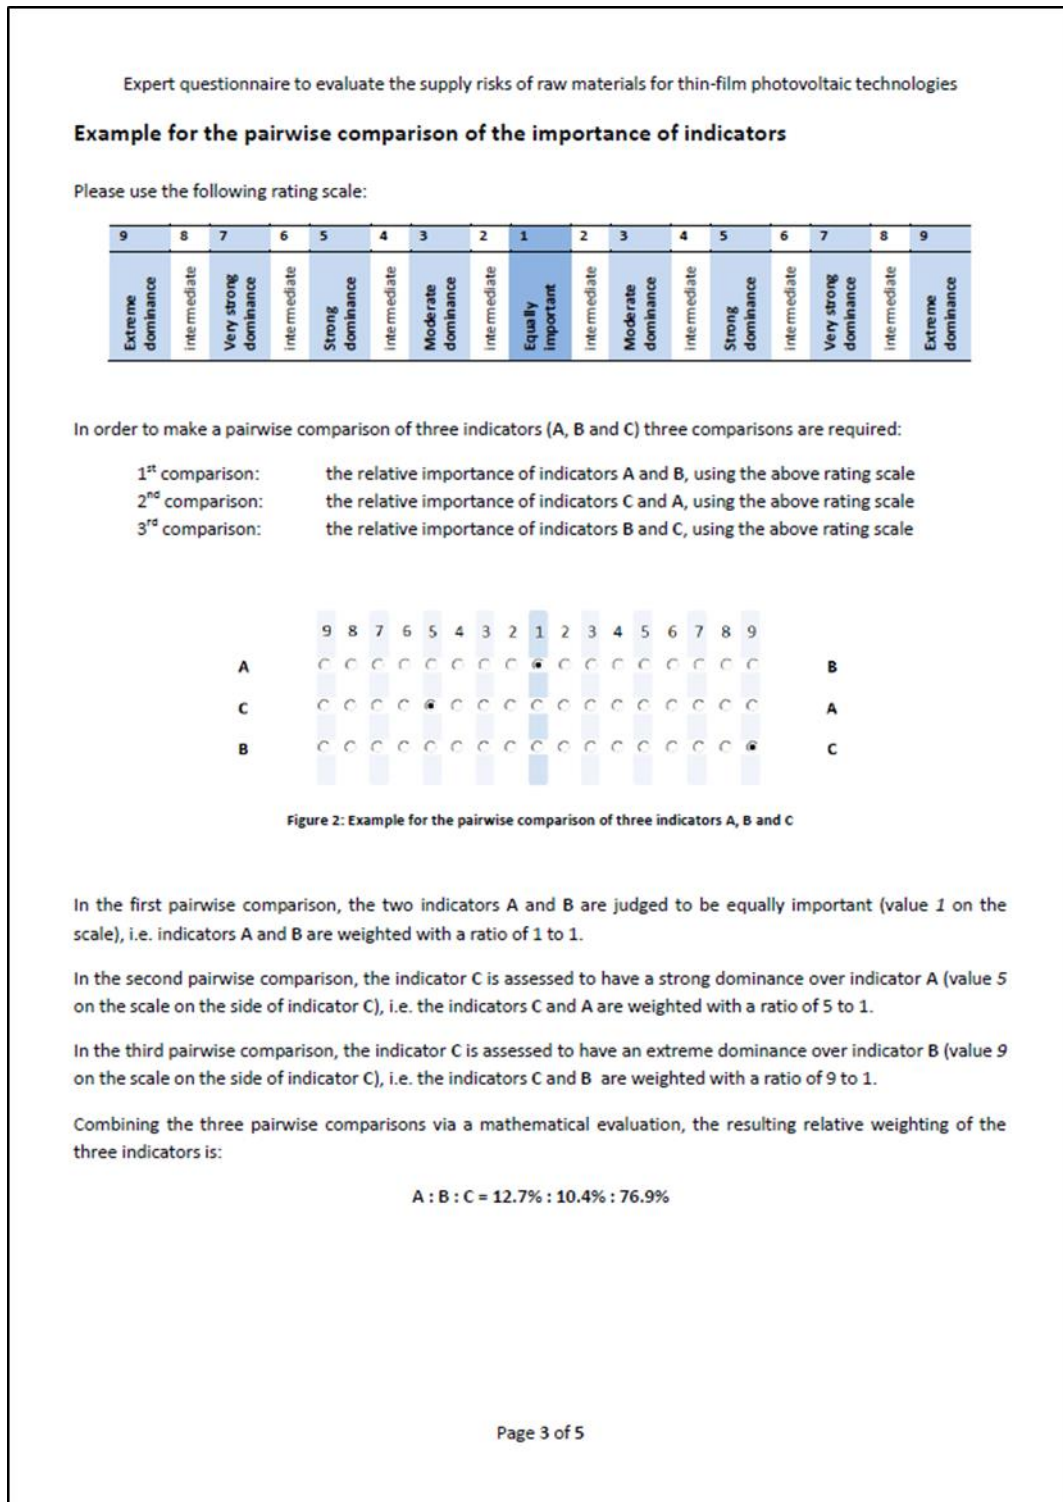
Expert questionnaire to evaluate the supply risks of raw materials for thin-film photovoltaic technologies

Example for the pairwise comparison of the importance of indicators

Please use the following rating scale:

| 9 | 8 | 7 | 6 | 5 | 4 | 3 | 2 | 1 | 2 | 3 | 4 | 5 | 6 | 7 | 8 | 9 |
|---|---|---|---|---|---|---|---|---|---|---|---|---|---|---|---|---|
| Extreme dominance | intermediate | Very strong dominance | intermediate | Strong dominance | intermediate | Moderate dominance | intermediate | Equally important | intermediate | Moderate dominance | intermediate | Strong dominance | intermediate | Very strong dominance | intermediate | Extreme dominance |

In order to make a pairwise comparison of three indicators (A, B and C) three comparisons are required:

$1^{st}$ comparison: the relative importance of indicators A and B, using the above rating scale
$2^{nd}$ comparison: the relative importance of indicators C and A, using the above rating scale
$3^{rd}$ comparison: the relative importance of indicators B and C, using the above rating scale

| | 9 | 8 | 7 | 6 | 5 | 4 | 3 | 2 | 1 | 2 | 3 | 4 | 5 | 6 | 7 | 8 | 9 | |
|---|---|---|---|---|---|---|---|---|---|---|---|---|---|---|---|---|---|---|
| A | | | | | | | | | ● | | | | | | | | | B |
| C | | | | | ● | | | | | | | | | | | | | A |
| B | | | | | | | | | | | | | | | | | ● | C |

Figure 2: Example for the pairwise comparison of three indicators A, B and C

In the first pairwise comparison, the two indicators A and B are judged to be equally important (value 1 on the scale), i.e. indicators A and B are weighted with a ratio of 1 to 1.

In the second pairwise comparison, the indicator C is assessed to have a strong dominance over indicator A (value 5 on the scale on the side of indicator C), i.e. the indicators C and A are weighted with a ratio of 5 to 1.

In the third pairwise comparison, the indicator C is assessed to have an extreme dominance over indicator B (value 9 on the scale on the side of indicator C), i.e. the indicators C and B are weighted with a ratio of 9 to 1.

Combining the three pairwise comparisons via a mathematical evaluation, the resulting relative weighting of the three indicators is:

A : B : C = 12.7% : 10.4% : 76.9%

Page 3 of 5